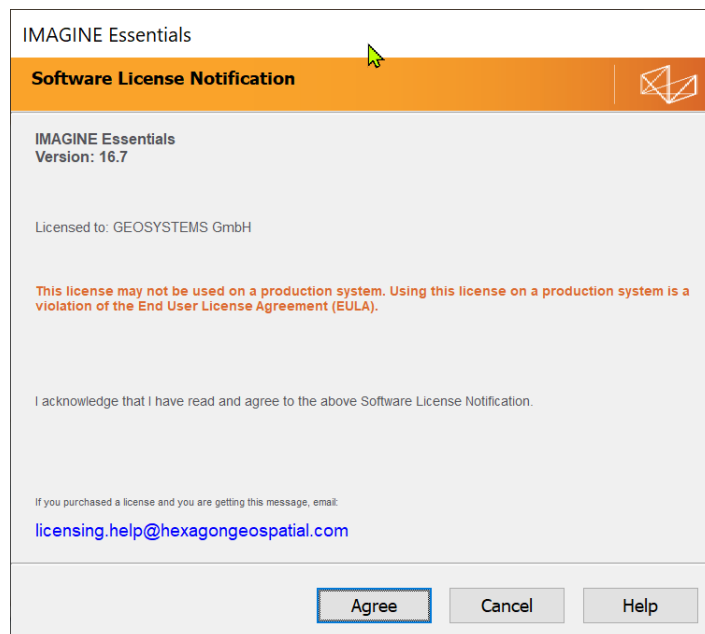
IMAGINE Essentials

Software License Notification

IMAGINE Essentials
Version: 16.7

Licensed to: GEOSYSTEMS GmbH

This license may not be used on a production system. Using this license on a production system is a violation of the End User License Agreement (EULA).

I acknowledge that I have read and agree to the above Software License Notification.

If you purchased a license and you are getting this message, email:

licensing.help@hexagongeospatial.com

Agree

Cancel

Help